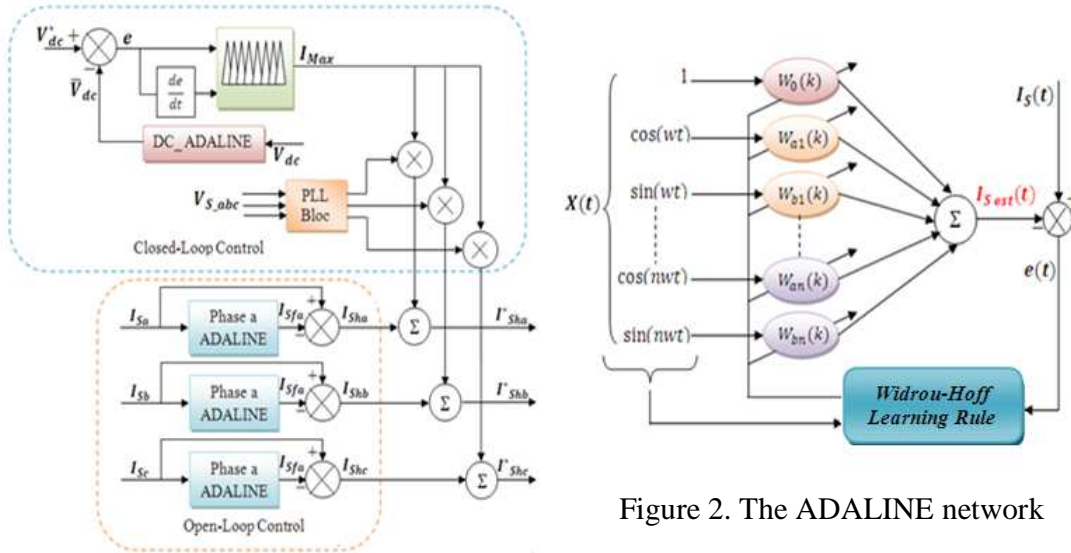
$V^*_{dc}$ + − $\bar{V}_{dc}$ $e$ $\frac{de}{dt}$ $I_{Max}$

DC_ADALINE $V_{dc}$

$V_{S\_abc}$ PLL Bloc

Closed-Loop Control

$I_{Sa}$ Phase a ADALINE $I_{Sfa}$ + − $I_{Sha}$ Σ $I^*_{Sha}$

$I_{Sb}$ Phase a ADALINE $I_{Sfa}$ + − $I_{Shb}$ Σ $I^*_{Shb}$

$I_{Sc}$ Phase a ADALINE $I_{Sfa}$ + − $I_{Shc}$ Σ $I^*_{Shc}$

Open-Loop Control

$X(t)$ 1 $\cos(wt)$ $\sin(wt)$ $\cos(nwt)$ $\sin(nwt)$

$W_0(k)$ $W_{a1}(k)$ $W_{b1}(k)$ $W_{an}(k)$ $W_{bn}(k)$

Σ $I_{S\,est}(t)$ $I_S(t)$ $e(t)$

Widrou-Hoff Learning Rule

Figure 2. The ADALINE network